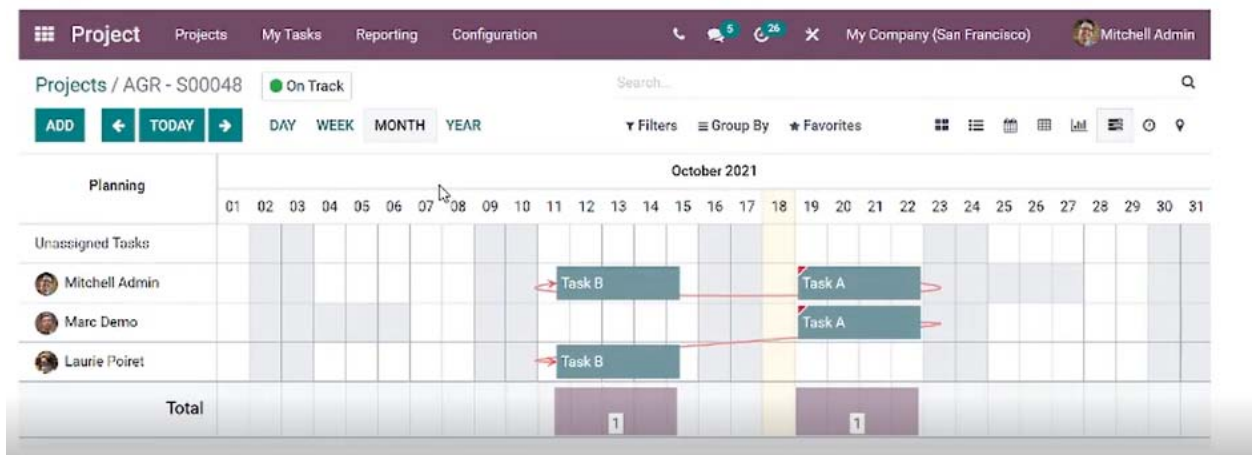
Project Projects My Tasks Reporting Configuration 5 26 My Company (San Francisco) Mitchell Admin

Projects / AGR - S00048 On Track Search...

ADD TODAY DAY WEEK MONTH YEAR Filters Group By Favorites

| Planning | October 2021 |
|---|---|
| | 01 02 03 04 05 06 07 08 09 10 11 12 13 14 15 16 17 18 19 20 21 22 23 24 25 26 27 28 29 30 31 |
| Unassigned Tasks | |
| Mitchell Admin | Task B Task A |
| Marc Demo | Task A |
| Laurie Poiret | Task B |
| Total | 1 1 |